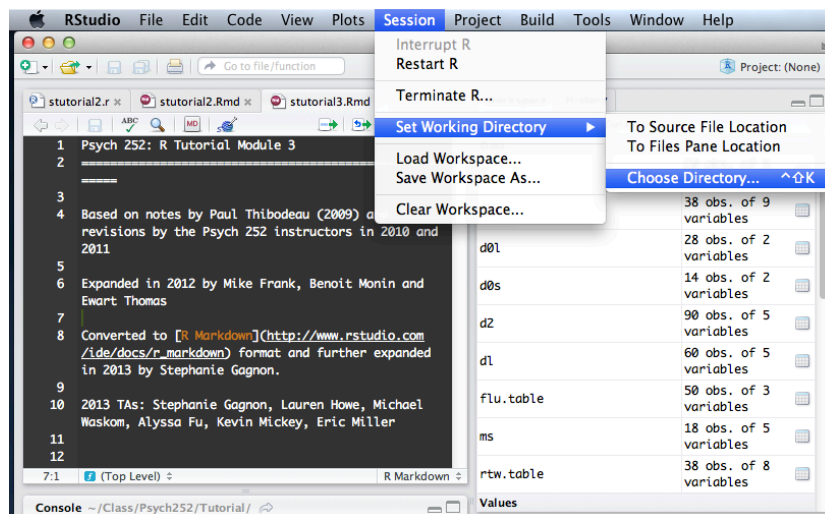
RStudio File Edit Code View Plots Session Project Build Tools Window Help

Go to file/function

Project: (None)

stutorial2.r × stutorial2.Rmd × stutorial3.Rmd

Interrupt R
Restart R

Terminate R...

Set Working Directory ▶
To Source File Location
To Source Files Pane Location
Choose Directory... ^⇧K

Load Workspace...
Save Workspace As...

Clear Workspace...

1 Psych 252: R Tutorial Module 3
2 ==========================================
=====
3
4 Based on notes by Paul Thibodeau (2009) a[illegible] revisions by the Psych 252 instructors in 2010 and 2011
5
6 Expanded in 2012 by Mike Frank, Benoit Monin and Ewart Thomas
7
8 Converted to [R Markdown](http://www.rstudio.com/ide/docs/r_markdown) format and further expanded in 2013 by Stephanie Gagnon.
9
10 2013 TAs: Stephanie Gagnon, Lauren Howe, Michael Waskom, Alyssa Fu, Kevin Mickey, Eric Miller
11
12

7:1 (Top Level) ÷ R Markdown ÷

Console ~/Class/Psych252/Tutorial/

| | |
|---|---|
| | 38 obs. of 9 variables |
| d0l | 28 obs. of 2 variables |
| d0s | 14 obs. of 2 variables |
| d2 | 90 obs. of 5 variables |
| dl | 60 obs. of 5 variables |
| flu.table | 50 obs. of 3 variables |
| ms | 18 obs. of 5 variables |
| rtw.table | 38 obs. of 8 variables |

Values